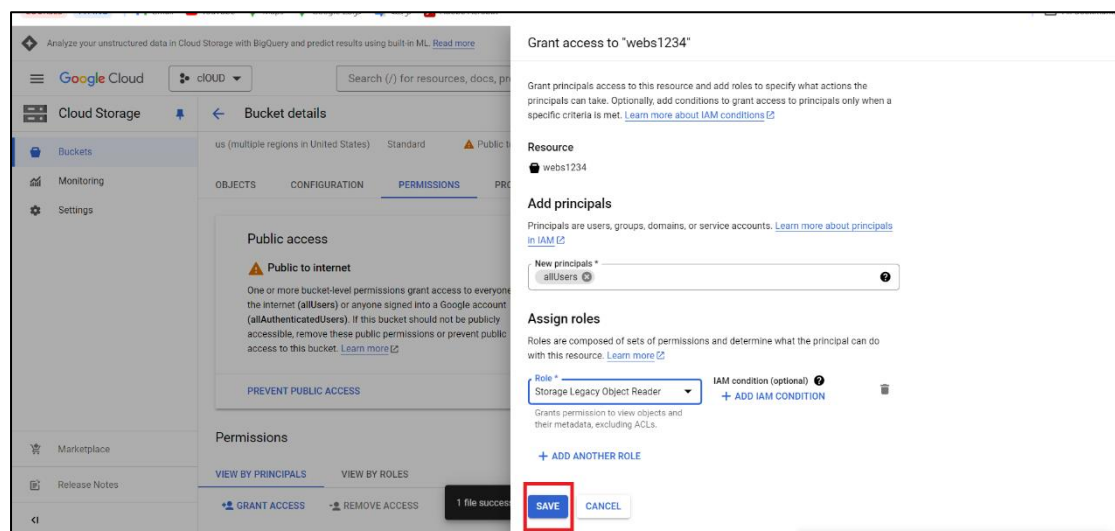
Analyze your unstructured data in Cloud Storage with BigQuery and predict results using built-in ML. Read more

Google Cloud

cIOUD

Search (/) for resources, docs, pr

Cloud Storage

Buckets

Monitoring

Settings

Marketplace

Release Notes

Bucket details

us (multiple regions in United States) Standard Public t

OBJECTS CONFIGURATION PERMISSIONS PR

Public access

Public to internet

One or more bucket-level permissions grant access to everyone the internet (allUsers) or anyone signed into a Google account (allAuthenticatedUsers). If this bucket should not be publicly accessible, remove these public permissions or prevent public access to this bucket. Learn more

PREVENT PUBLIC ACCESS

Permissions

VIEW BY PRINCIPALS VIEW BY ROLES

GRANT ACCESS REMOVE ACCESS

1 file succes

Grant access to "webs1234"

Grant principals access to this resource and add roles to specify what actions the principals can take. Optionally, add conditions to grant access to principals only when a specific criteria is met. Learn more about IAM conditions

Resource

webs1234

Add principals

Principals are users, groups, domains, or service accounts. Learn more about principals in IAM

New principals *

allUsers

Assign roles

Roles are composed of sets of permissions and determine what the principal can do with this resource. Learn more

Role *

Storage Legacy Object Reader

Grants permission to view objects and their metadata, excluding ACLs.

IAM condition (optional)

+ ADD IAM CONDITION

+ ADD ANOTHER ROLE

SAVE CANCEL